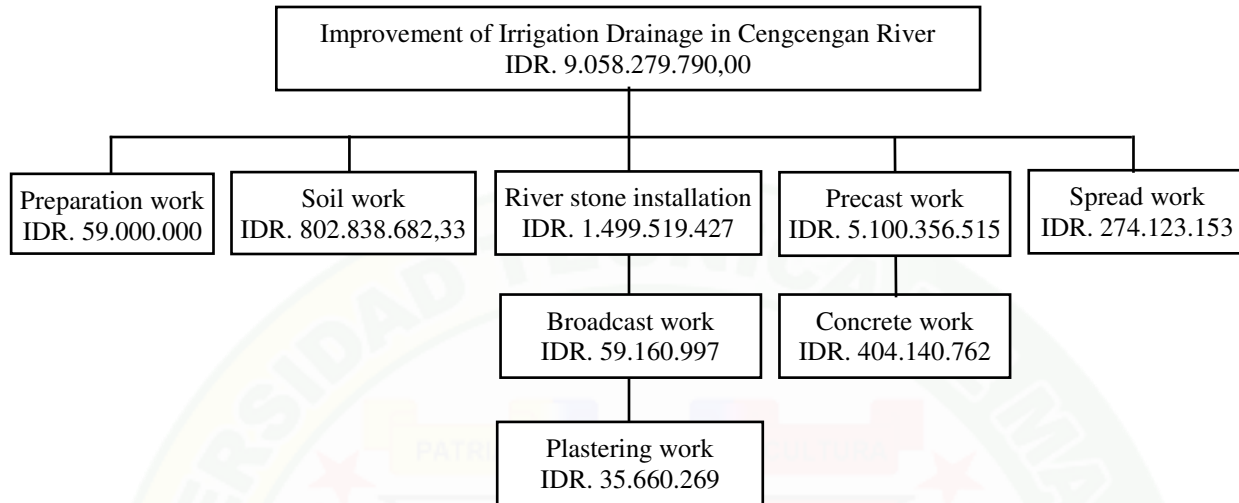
Improvement of Irrigation Drainage in Cengcengan River
IDR. 9.058.279.790,00

Preparation work
IDR. 59.000.000

Soil work
IDR. 802.838.682,33

River stone installation
IDR. 1.499.519.427

Precast work
IDR. 5.100.356.515

Spread work
IDR. 274.123.153

Broadcast work
IDR. 59.160.997

Concrete work
IDR. 404.140.762

Plastering work
IDR. 35.660.269